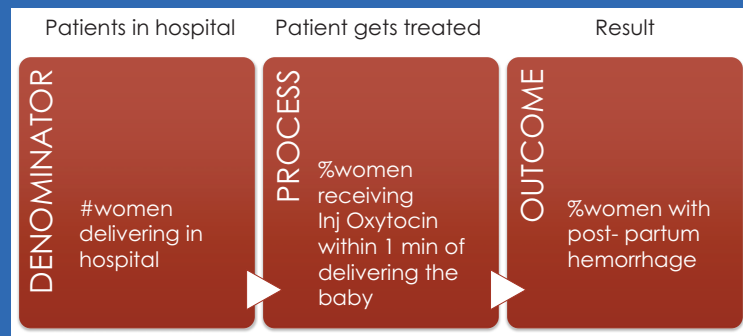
Patients in hospital

Patient gets treated

Result

DENOMINATOR

#women delivering in hospital

PROCESS

%women receiving Inj Oxytocin within 1 min of delivering the baby

OUTCOME

%women with post- partum hemorrhage